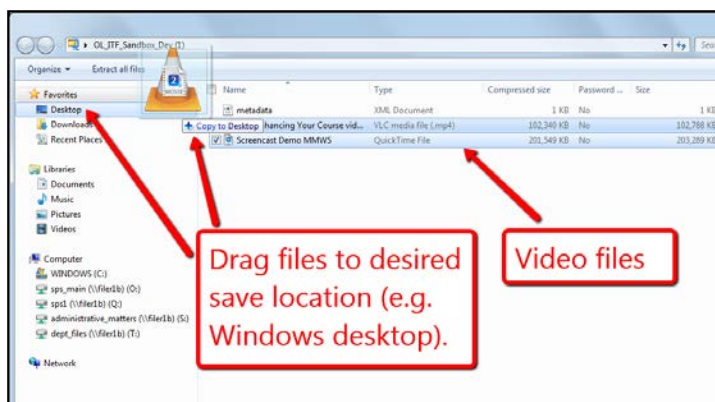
OL_ITF_Sandbox_Dev (1)

Sea

Organize ▾ Extract all files

Favorites
Desktop
Downloads
Recent Places

Libraries
Documents
Music
Pictures
Videos

Computer
WINDOWS (C:)
sps_main (\\filer1b) (O:)
sps1 (\\filer1b) (Q:)
administrative_matters (\\filer1b) (S:)
dept_files (\\filer1b) (T:)

Network

2

| Name | Type | Compressed size | Password ... | Size |
|---|---|---|---|---|
| metadata | XML Document | 1 KB | No | 1 KB |
| hancing Your Course vid... | VLC media file (.mp4) | 102,340 KB | No | 102,788 KB |
| Screencast Demo MMWS | QuickTime File | 201,549 KB | No | 203,289 KB |

+ Copy to Desktop

Drag files to desired save location (e.g. Windows desktop).

Video files